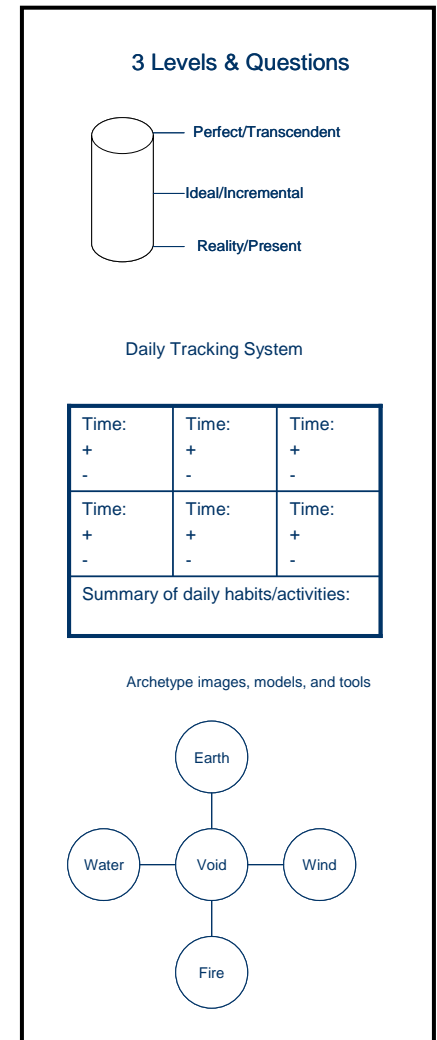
3 Levels & Questions

Perfect/Transcendent

Ideal/Incremental

Reality/Present

Daily Tracking System

| Time: + - | Time: + - | Time: + - |
|---|---|---|
| Time: + - | Time: + - | Time: + - |
| Summary of daily habits/activities: | | |

Archetype images, models, and tools

Earth

Water

Void

Wind

Fire